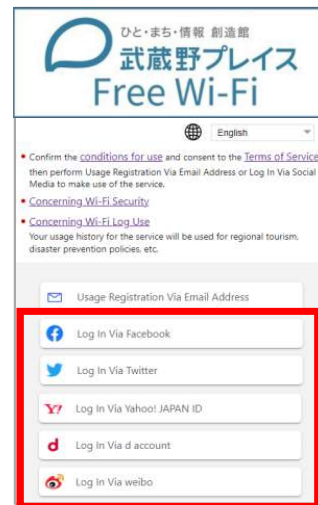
ひと・まち・情報 創造館
武蔵野プレイス
Free Wi-Fi

English

• Confirm the conditions for use and consent to the Terms of Service then perform Usage Registration Via Email Address or Log In Via Social Media to make use of the service.
• Concerning Wi-Fi Security
• Concerning Wi-Fi Log Use
Your usage history for the service will be used for regional tourism, disaster prevention policies, etc.

Usage Registration Via Email Address

Log In Via Facebook

Log In Via Twitter

Y! Log In Via Yahoo! JAPAN ID

d Log In Via d account

Log In Via weibo